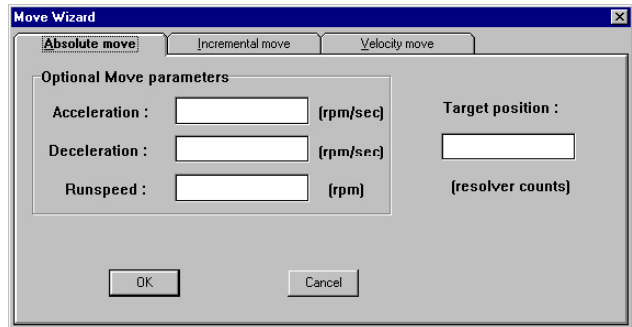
Move Wizard

Absolute move | Incremental move | Velocity move

Optional Move parameters

Acceleration : (rpm/sec)

Deceleration : (rpm/sec)

Runspeed : (rpm)

Target position :

(resolver counts)

OK

Cancel